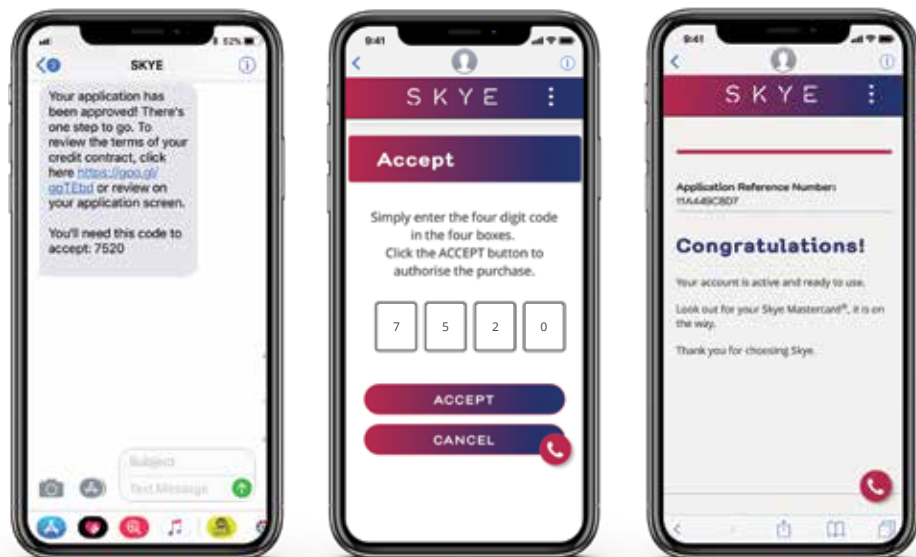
52%

SKYE

Your application has been approved! There's one step to go. To review the terms of your credit contract, click here https://goo.gl/ gqTEbd or review on your application screen.

You'll need this code to accept: 7520

Subject

Text Message

9:41

SKYE

Accept

Simply enter the four digit code in the four boxes. Click the ACCEPT button to authorise the purchase.

| 7 | 5 | 2 | 0 |
|---|---|---|---|

ACCEPT

CANCEL

9:41

SKYE

Application Reference Number: 11A449C8D7

Congratulations!

Your account is active and ready to use.

Look out for your Skye Mastercard®, it is on the way.

Thank you for choosing Skye.